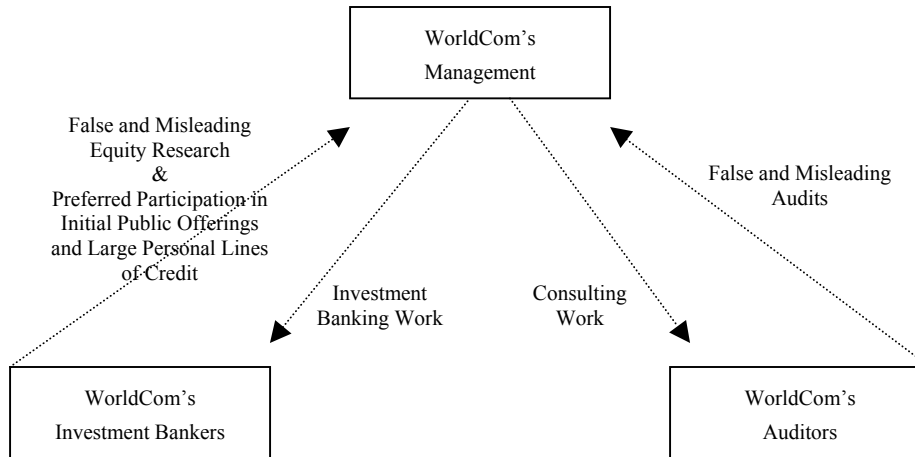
WorldCom's Management

False and Misleading Equity Research & Preferred Participation in Initial Public Offerings and Large Personal Lines of Credit

False and Misleading Audits

Investment Banking Work

Consulting Work

WorldCom's Investment Bankers

WorldCom's Auditors